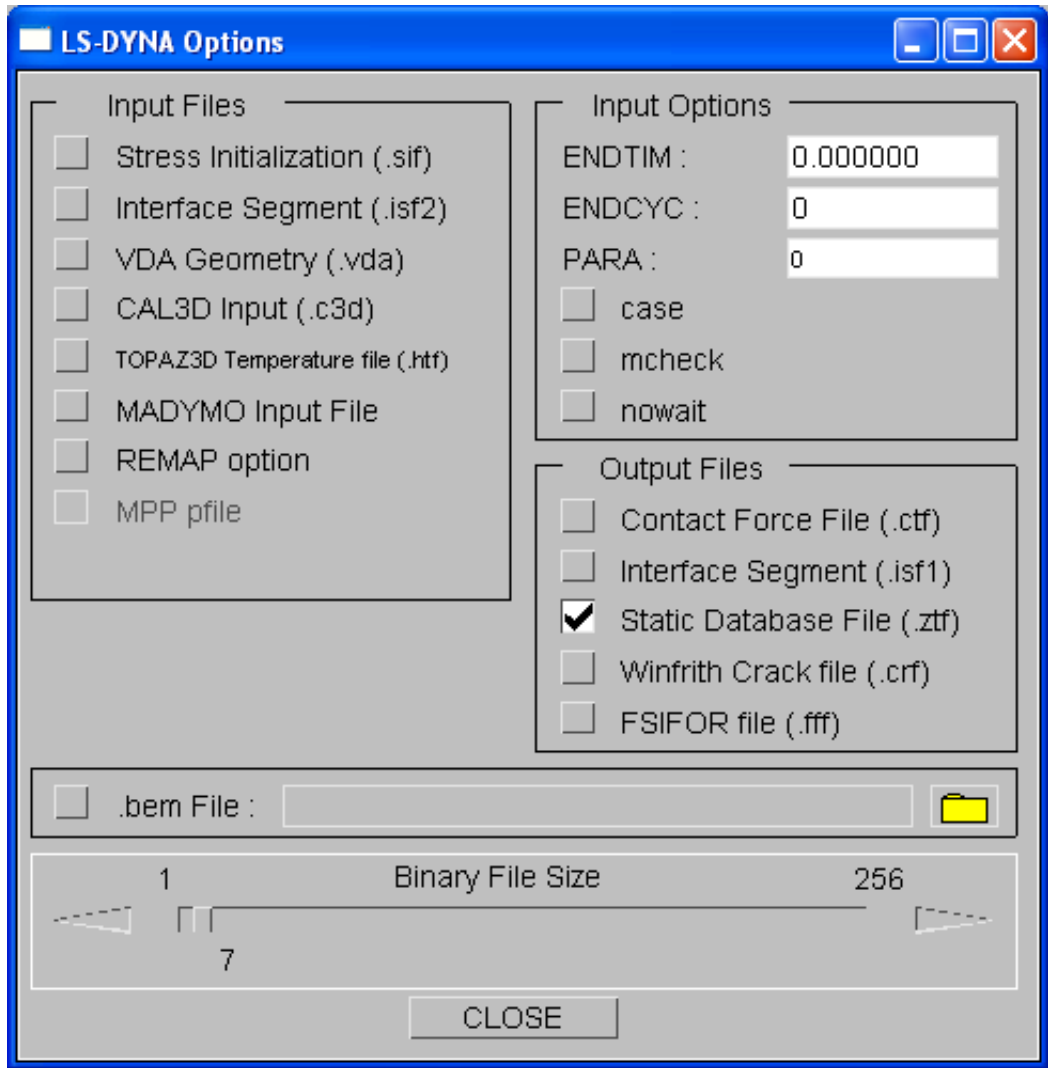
LS-DYNA Options

Input Files

Stress Initialization (.sif)

Interface Segment (.isf2)

VDA Geometry (.vda)

CAL3D Input (.c3d)

TOPAZ3D Temperature file (.htf)

MADYMO Input File

REMAP option

MPP pfile

Input Options

ENDTIM : 0.000000

ENDCYC : 0

PARA : 0

case

mcheck

nowait

Output Files

Contact Force File (.ctf)

Interface Segment (.isf1)

Static Database File (.ztf)

Winfrith Crack file (.crf)

FSIFOR file (.fff)

.bem File :

1

Binary File Size

256

7

CLOSE